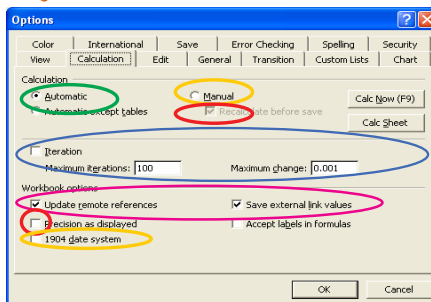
Options

Color | International | Save | Error Checking | Spelling | Security
View | Calculation | Edit | General | Transition | Custom Lists | Chart

Calculation
Automatic
Automatic except tables
Manual
Recalculate before save
Calc Now (F9)
Calc Sheet

Iteration
Maximum iterations: 100
Maximum change: 0.001

Workbook options
Update remote references
Save external link values
Precision as displayed
Accept labels in formulas
1904 date system

OK
Cancel